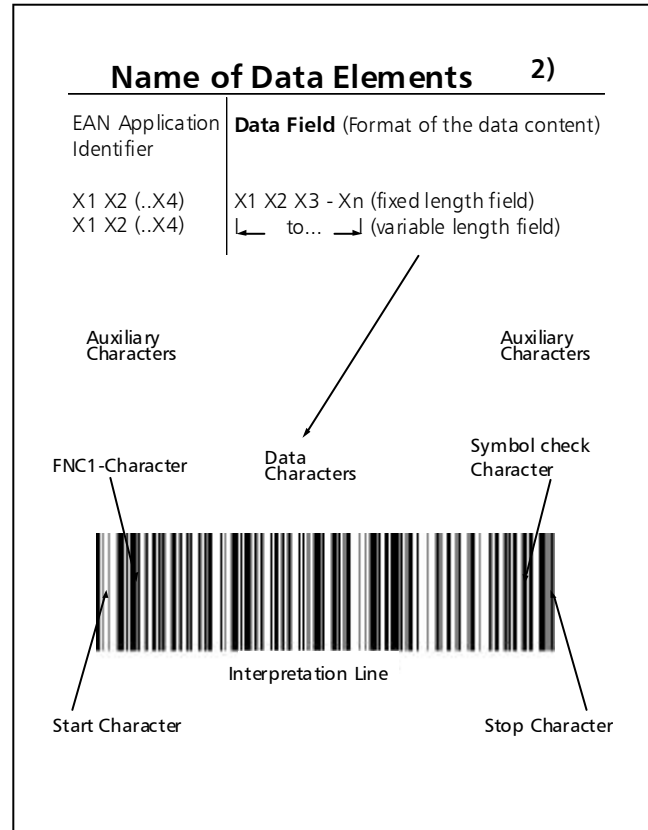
Name of Data Elements 2)

| EAN Application Identifier | **Data Field** (Format of the data content) |
|---|---|
| X1 X2 (..X4) | X1 X2 X3 - Xn (fixed length field) |
| X1 X2 (..X4) | to... (variable length field) |

Auxiliary Characters

Auxiliary Characters

FNC1-Character

Data Characters

Symbol check Character

Interpretation Line

Start Character

Stop Character